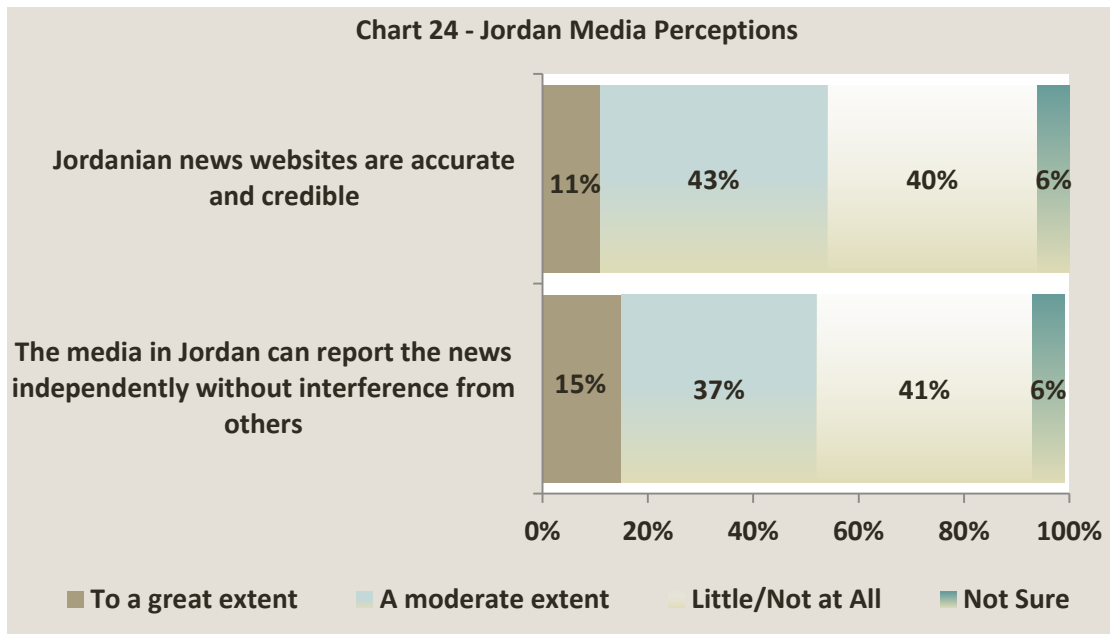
Chart 24 - Jordan Media Perceptions

Jordanian news websites are accurate and credible

11%

43%

40%

6%

The media in Jordan can report the news independently without interference from others

15%

37%

41%

6%

0%

20%

40%

60%

80%

100%

To a great extent

A moderate extent

Little/Not at All

Not Sure